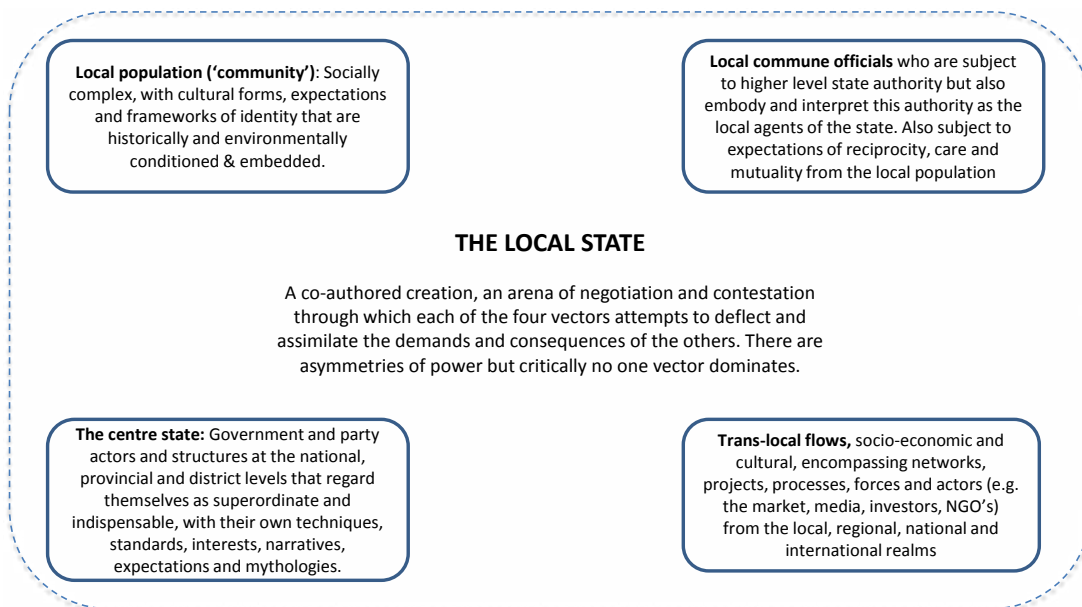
**Local population ('community')**: Socially complex, with cultural forms, expectations and frameworks of identity that are historically and environmentally conditioned & embedded.

**Local commune officials** who are subject to higher level state authority but also embody and interpret this authority as the local agents of the state. Also subject to expectations of reciprocity, care and mutuality from the local population

**THE LOCAL STATE**

A co-authored creation, an arena of negotiation and contestation through which each of the four vectors attempts to deflect and assimilate the demands and consequences of the others. There are asymmetries of power but critically no one vector dominates.

**The centre state:** Government and party actors and structures at the national, provincial and district levels that regard themselves as superordinate and indispensable, with their own techniques, standards, interests, narratives, expectations and mythologies.

**Trans-local flows,** socio-economic and cultural, encompassing networks, projects, processes, forces and actors (e.g. the market, media, investors, NGO's) from the local, regional, national and international realms